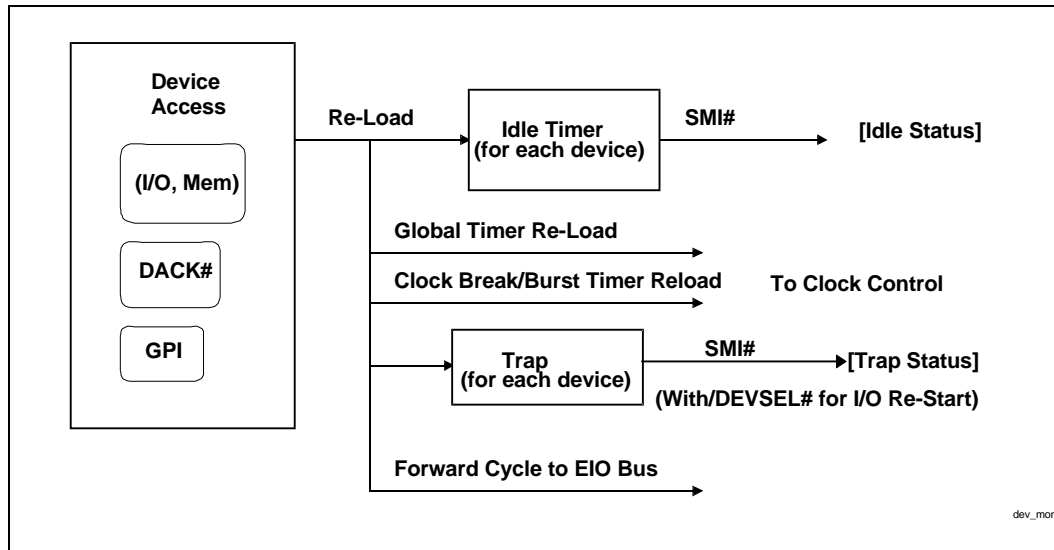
Device Access

(I/O, Mem)

DACK#

GPI

Re-Load

Idle Timer (for each device)

SMI#

[Idle Status]

Global Timer Re-Load

Clock Break/Burst Timer Reload

To Clock Control

Trap (for each device)

SMI#

[Trap Status]

(With/DEVSEL# for I/O Re-Start)

Forward Cycle to EIO Bus

dev_mon